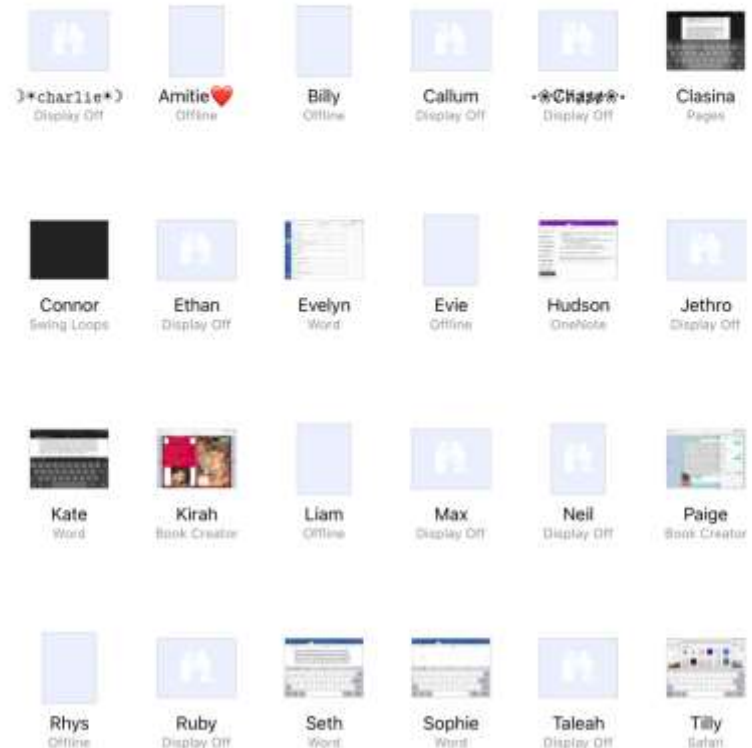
)*charlie*)
Display Off

Amitie❤️
Offline

Billy
Offline

Callum
Display Off

-®Chase®-
Display Off

Clasina
Pages

Connor
Swing Loops

Ethan
Display Off

Evelyn
Word

Evie
Offline

Hudson
OneNote

Jethro
Display Off

Kate
Word

Kirah
Book Creator

Liam
Offline

Max
Display Off

Neil
Display Off

Paige
Book Creator

Rhys
Offline

Ruby
Display Off

Seth
Word

Sophie
Word

Taleah
Display Off

Tilly
Safari